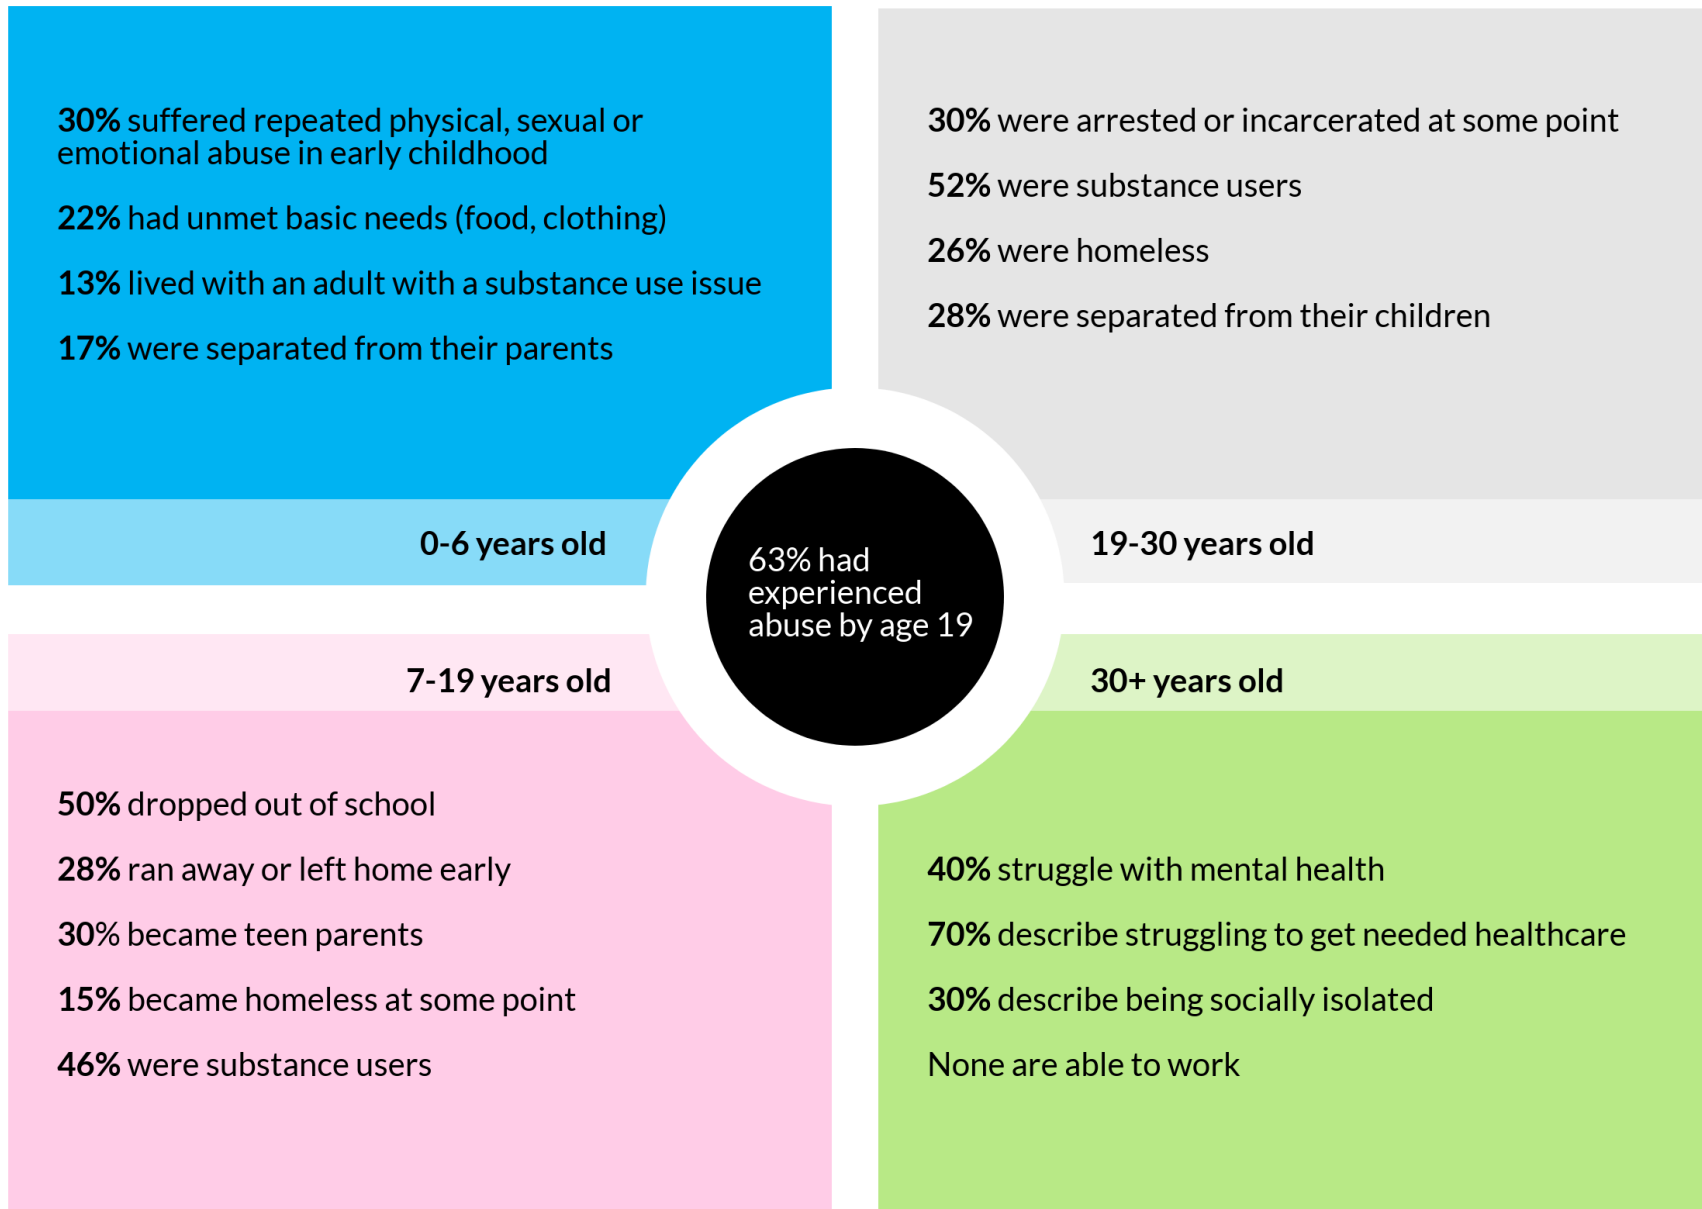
30% suffered repeated physical, sexual or emotional abuse in early childhood

22% had unmet basic needs (food, clothing)

13% lived with an adult with a substance use issue

17% were separated from their parents

0-6 years old

30% were arrested or incarcerated at some point

52% were substance users

26% were homeless

28% were separated from their children

19-30 years old

63% had experienced abuse by age 19

7-19 years old

50% dropped out of school

28% ran away or left home early

30% became teen parents

15% became homeless at some point

46% were substance users

30+ years old

40% struggle with mental health

70% describe struggling to get needed healthcare

30% describe being socially isolated

None are able to work